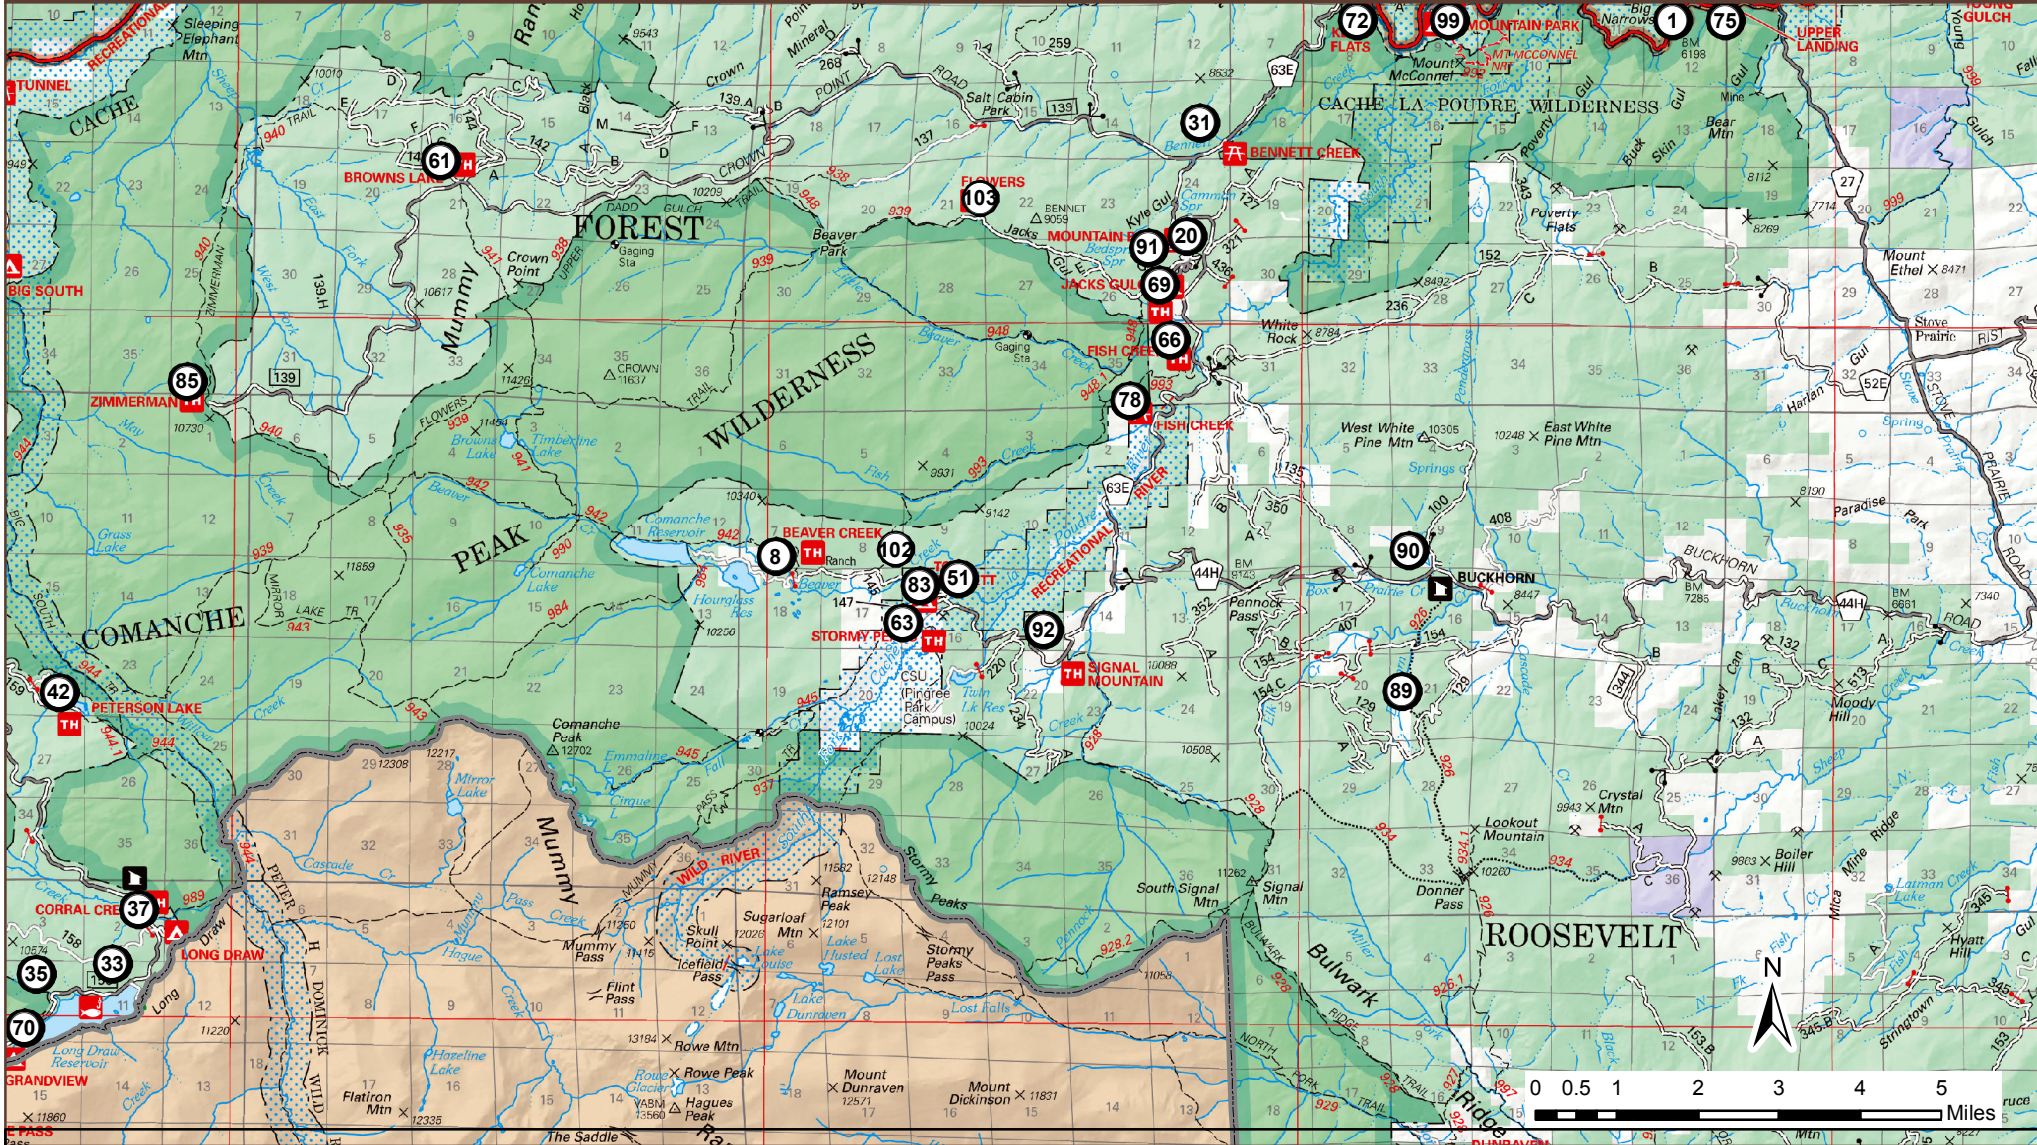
RECREATIONAL
Sleeping Elephant Mtn
TUNNEL
CACHE
BIG SOUTH
72
FLATS
99
MOUNTAIN PARK
MT MCCONNEL
Big Narrows
1
75
UPPER LANDING
YOUNG GULCH
Mount McConnel
CACHE LA POUDRE WILDERNESS
Bear Mtn
31
BENNETT CREEK
61
BROWNS LAKE
FOREST
103
FLOWERS
BENNETT
MOUNTAIN PARK
20
91
Kyle Gul
Poverty Flats
Mount Ethel 8471
69
JACKS GULCH
Beaver Park
Gaging Sta
Crown Point
Mummy
WILDERNESS
66
FISH CREEK
White Rock 8784
Stove Prairie
85
ZIMMERMAN
139
CROWN 11637
78
FISH CREEK
West White Pine Mtn 10305
East White Pine Mtn
Browns Lake
Timberline Lake
Comanche Reservoir
PEAK
Grass Lake
BEAVER CREEK
8
102
83
51
90
BUCKHORN
Comanche Lake
Hourglass Res
63
STORMY PEAK
92
SIGNAL MOUNTAIN
COMANCHE
42
PETERSON LAKE
CSU (Pingree Park Campus)
Twin Lk Res
Pennock Pass
89
Comanche Peak 12702
Emmaline
Mirror Lake
Cirque
Mummy
WILD RIVER
Crystal Mtn
Lookout Mountain
Moody Hill
Boiler Hill
CORRAL CREEK
37
999
LONG DRAW
Ramsey Peak
Sugarloaf Mtn
Skull Point
Mummy Pass
Stormy Peaks
Stormy Peaks Pass
South Signal Mtn
Signal Mtn
Donner Pass
ROOSEVELT
Hyatt Hill
35
33
Flint Pass
Lake Husted
Lost Lake
Lake Dunraven
Lost Falls
Bulwark Ridge
70
Long Draw Reservoir
GRANDVIEW
Rowe Mtn
Rowe Peak
Hagues Peak
Mount Dunraven
Mount Dickinson 11831
Flatiron Mtn
Hazeline Lake
The Saddle
N
0 0.5 1 2 3 4 5 Miles